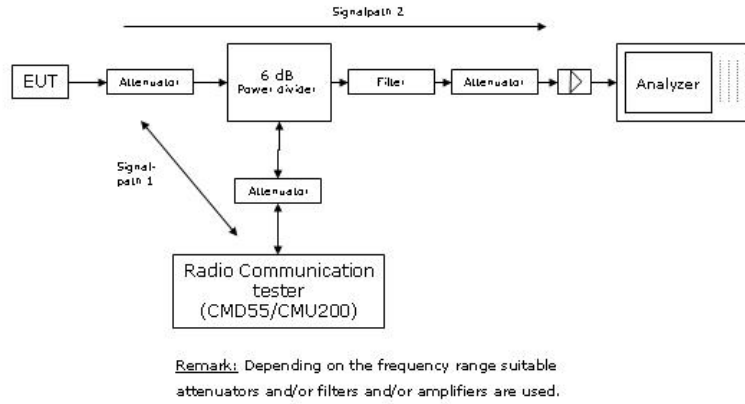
Signalpath 2

EUT

Attenuator

6 dB
Power divider

Filter

Attenuator

Analyzer

Signal-
path 1

Attenuator

Radio Communication tester (CMD55/CMU200)

Remark: Depending on the frequency range suitable attenuators and/or filters and/or amplifiers are used.